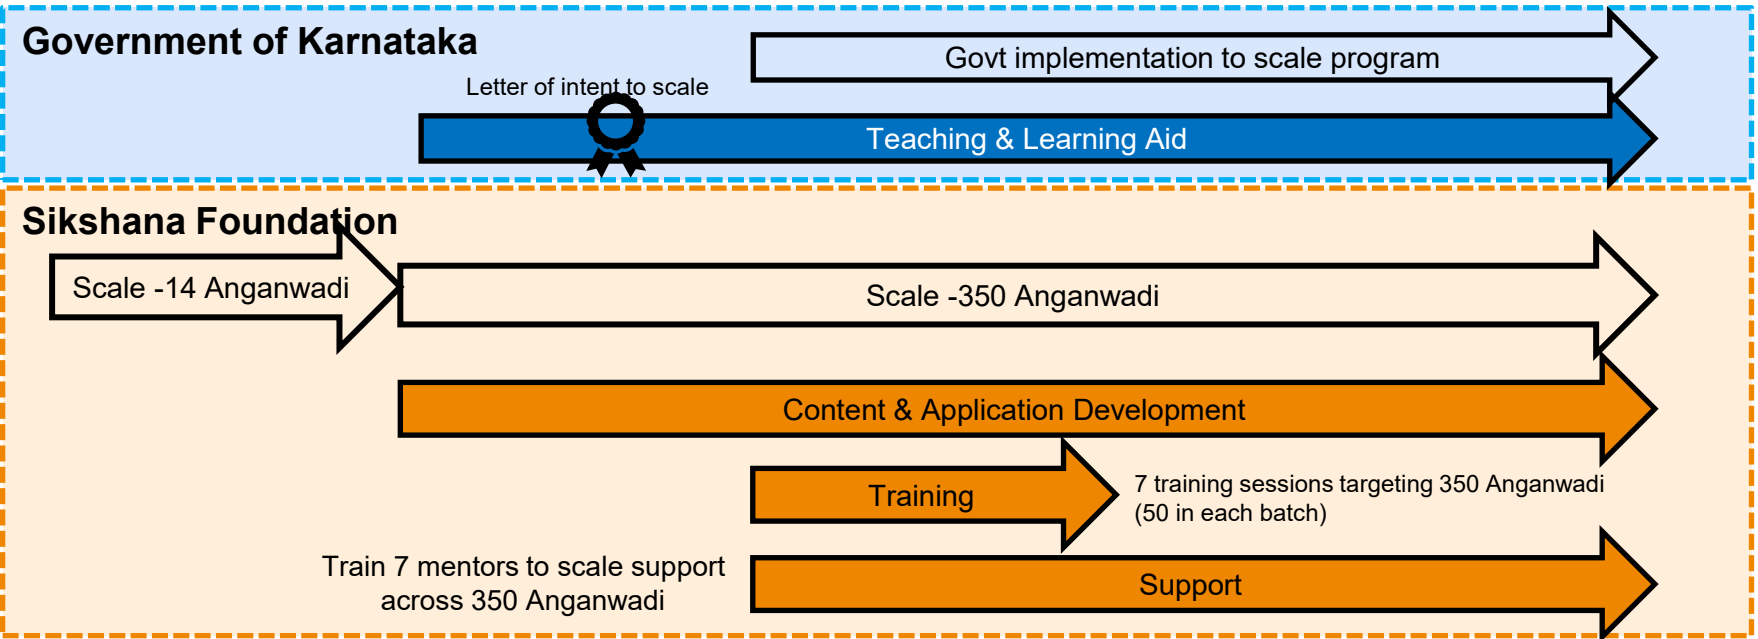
Government of Karnataka

Govt implementation to scale program

Letter of intent to scale

Teaching & Learning Aid

Sikshana Foundation

Scale -14 Anganwadi

Scale -350 Anganwadi

Content & Application Development

Training

7 training sessions targeting 350 Anganwadi (50 in each batch)

Train 7 mentors to scale support across 350 Anganwadi

Support